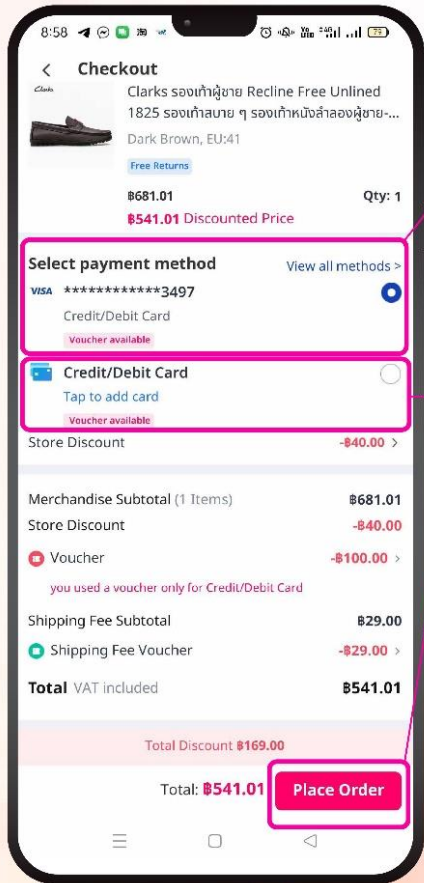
8:58

Checkout

Clarks

Clarks รองเท้าผู้ชาย Recline Free Unlined 1825 รองเท้าสบาย ๆ รองเท้าหนังลำลองผู้ชาย-...

Dark Brown, EU:41

Free Returns

฿681.01

Qty: 1

฿541.01 Discounted Price

Select payment method

View all methods >

VISA ************3497

Credit/Debit Card

Voucher available

Credit/Debit Card

Tap to add card

Voucher available

Store Discount -฿40.00 >

Merchandise Subtotal (1 Items) ฿681.01

Store Discount -฿40.00

Voucher -฿100.00 >

you used a voucher only for Credit/Debit Card

Shipping Fee Subtotal ฿29.00

Shipping Fee Voucher -฿29.00 >

Total VAT included ฿541.01

Total Discount ฿169.00

Total: ฿541.01

Place Order